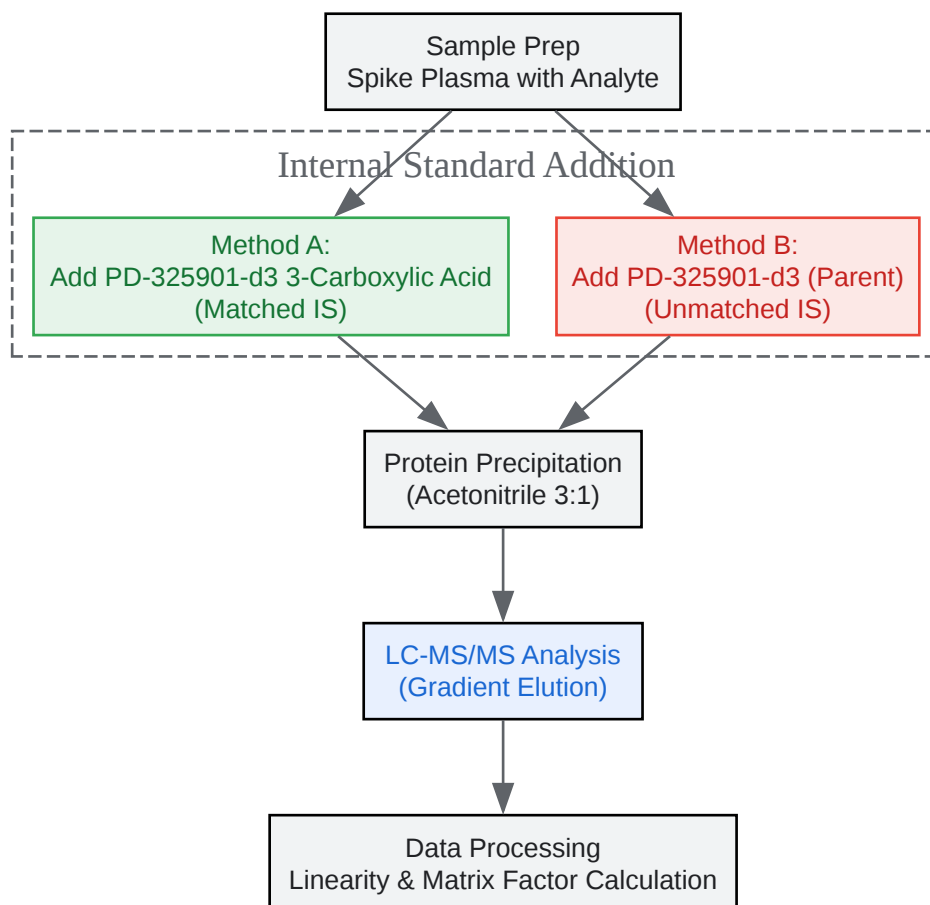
Sample Prep
Spike Plasma with Analyte

Internal Standard Addition

Method A:
Add PD-325901-d3 3-Carboxylic Acid
(Matched IS)

Method B:
Add PD-325901-d3 (Parent)
(Unmatched IS)

Protein Precipitation
(Acetonitrile 3:1)

LC-MS/MS Analysis
(Gradient Elution)

Data Processing
Linearity & Matrix Factor Calculation